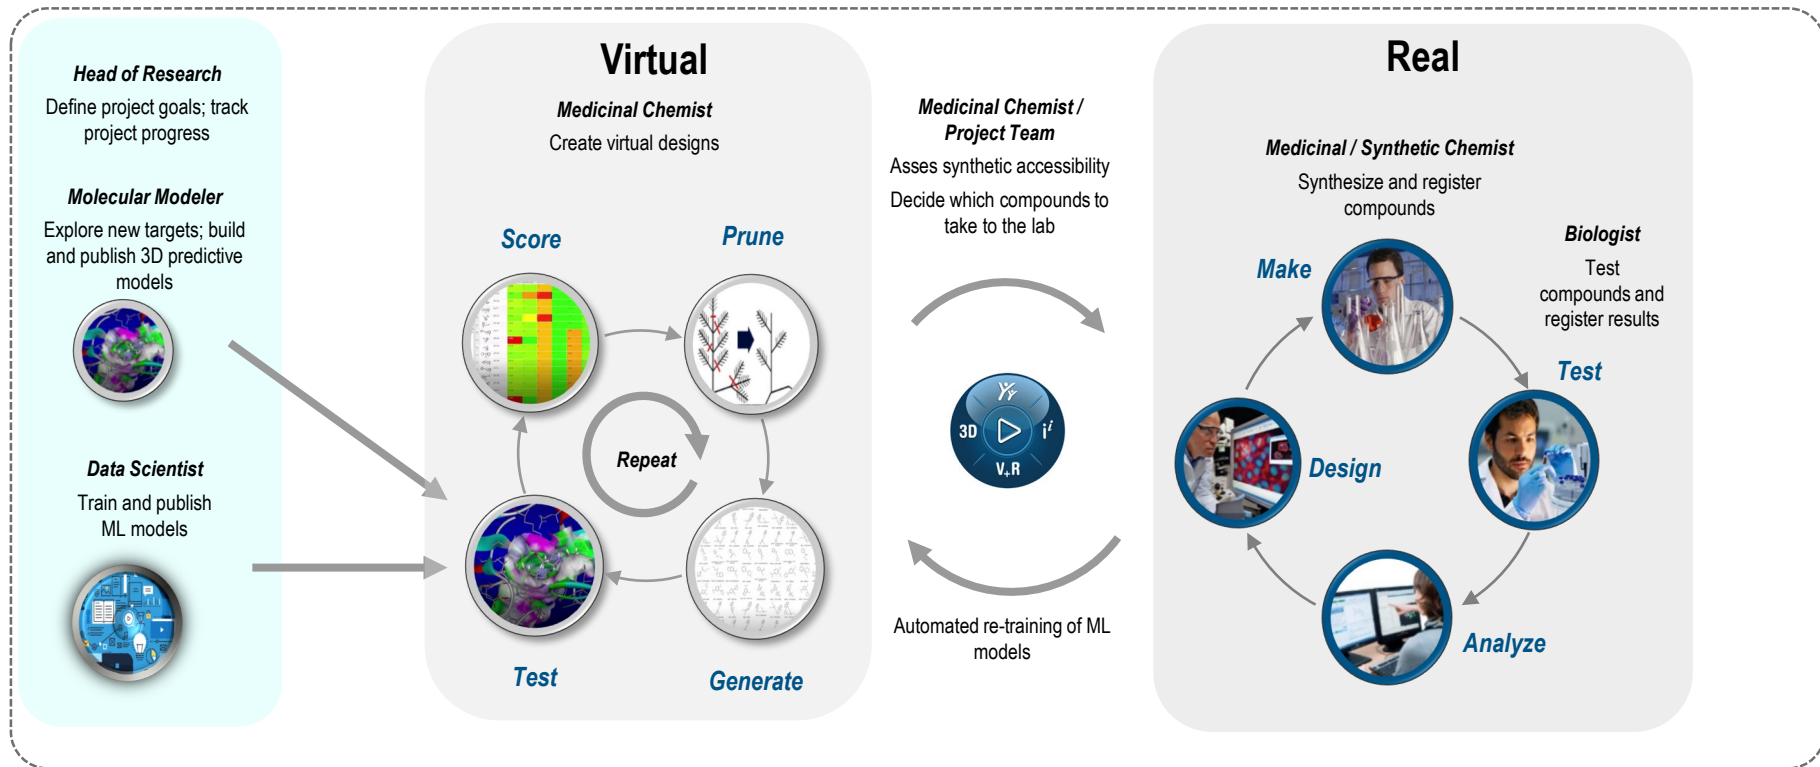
Head of Research
Define project goals; track project progress

Molecular Modeler
Explore new targets; build and publish 3D predictive models

Data Scientist
Train and publish ML models

Virtual

Medicinal Chemist
Create virtual designs

Score

Prune

Repeat

Test

Generate

Medicinal Chemist / Project Team
Asses synthetic accessibility
Decide which compounds to take to the lab

3D

$Y_Y$

$i^i$

V+R

Automated re-training of ML models

Real

Medicinal / Synthetic Chemist
Synthesize and register compounds

Biologist
Test compounds and register results

Make

Test

Design

Analyze